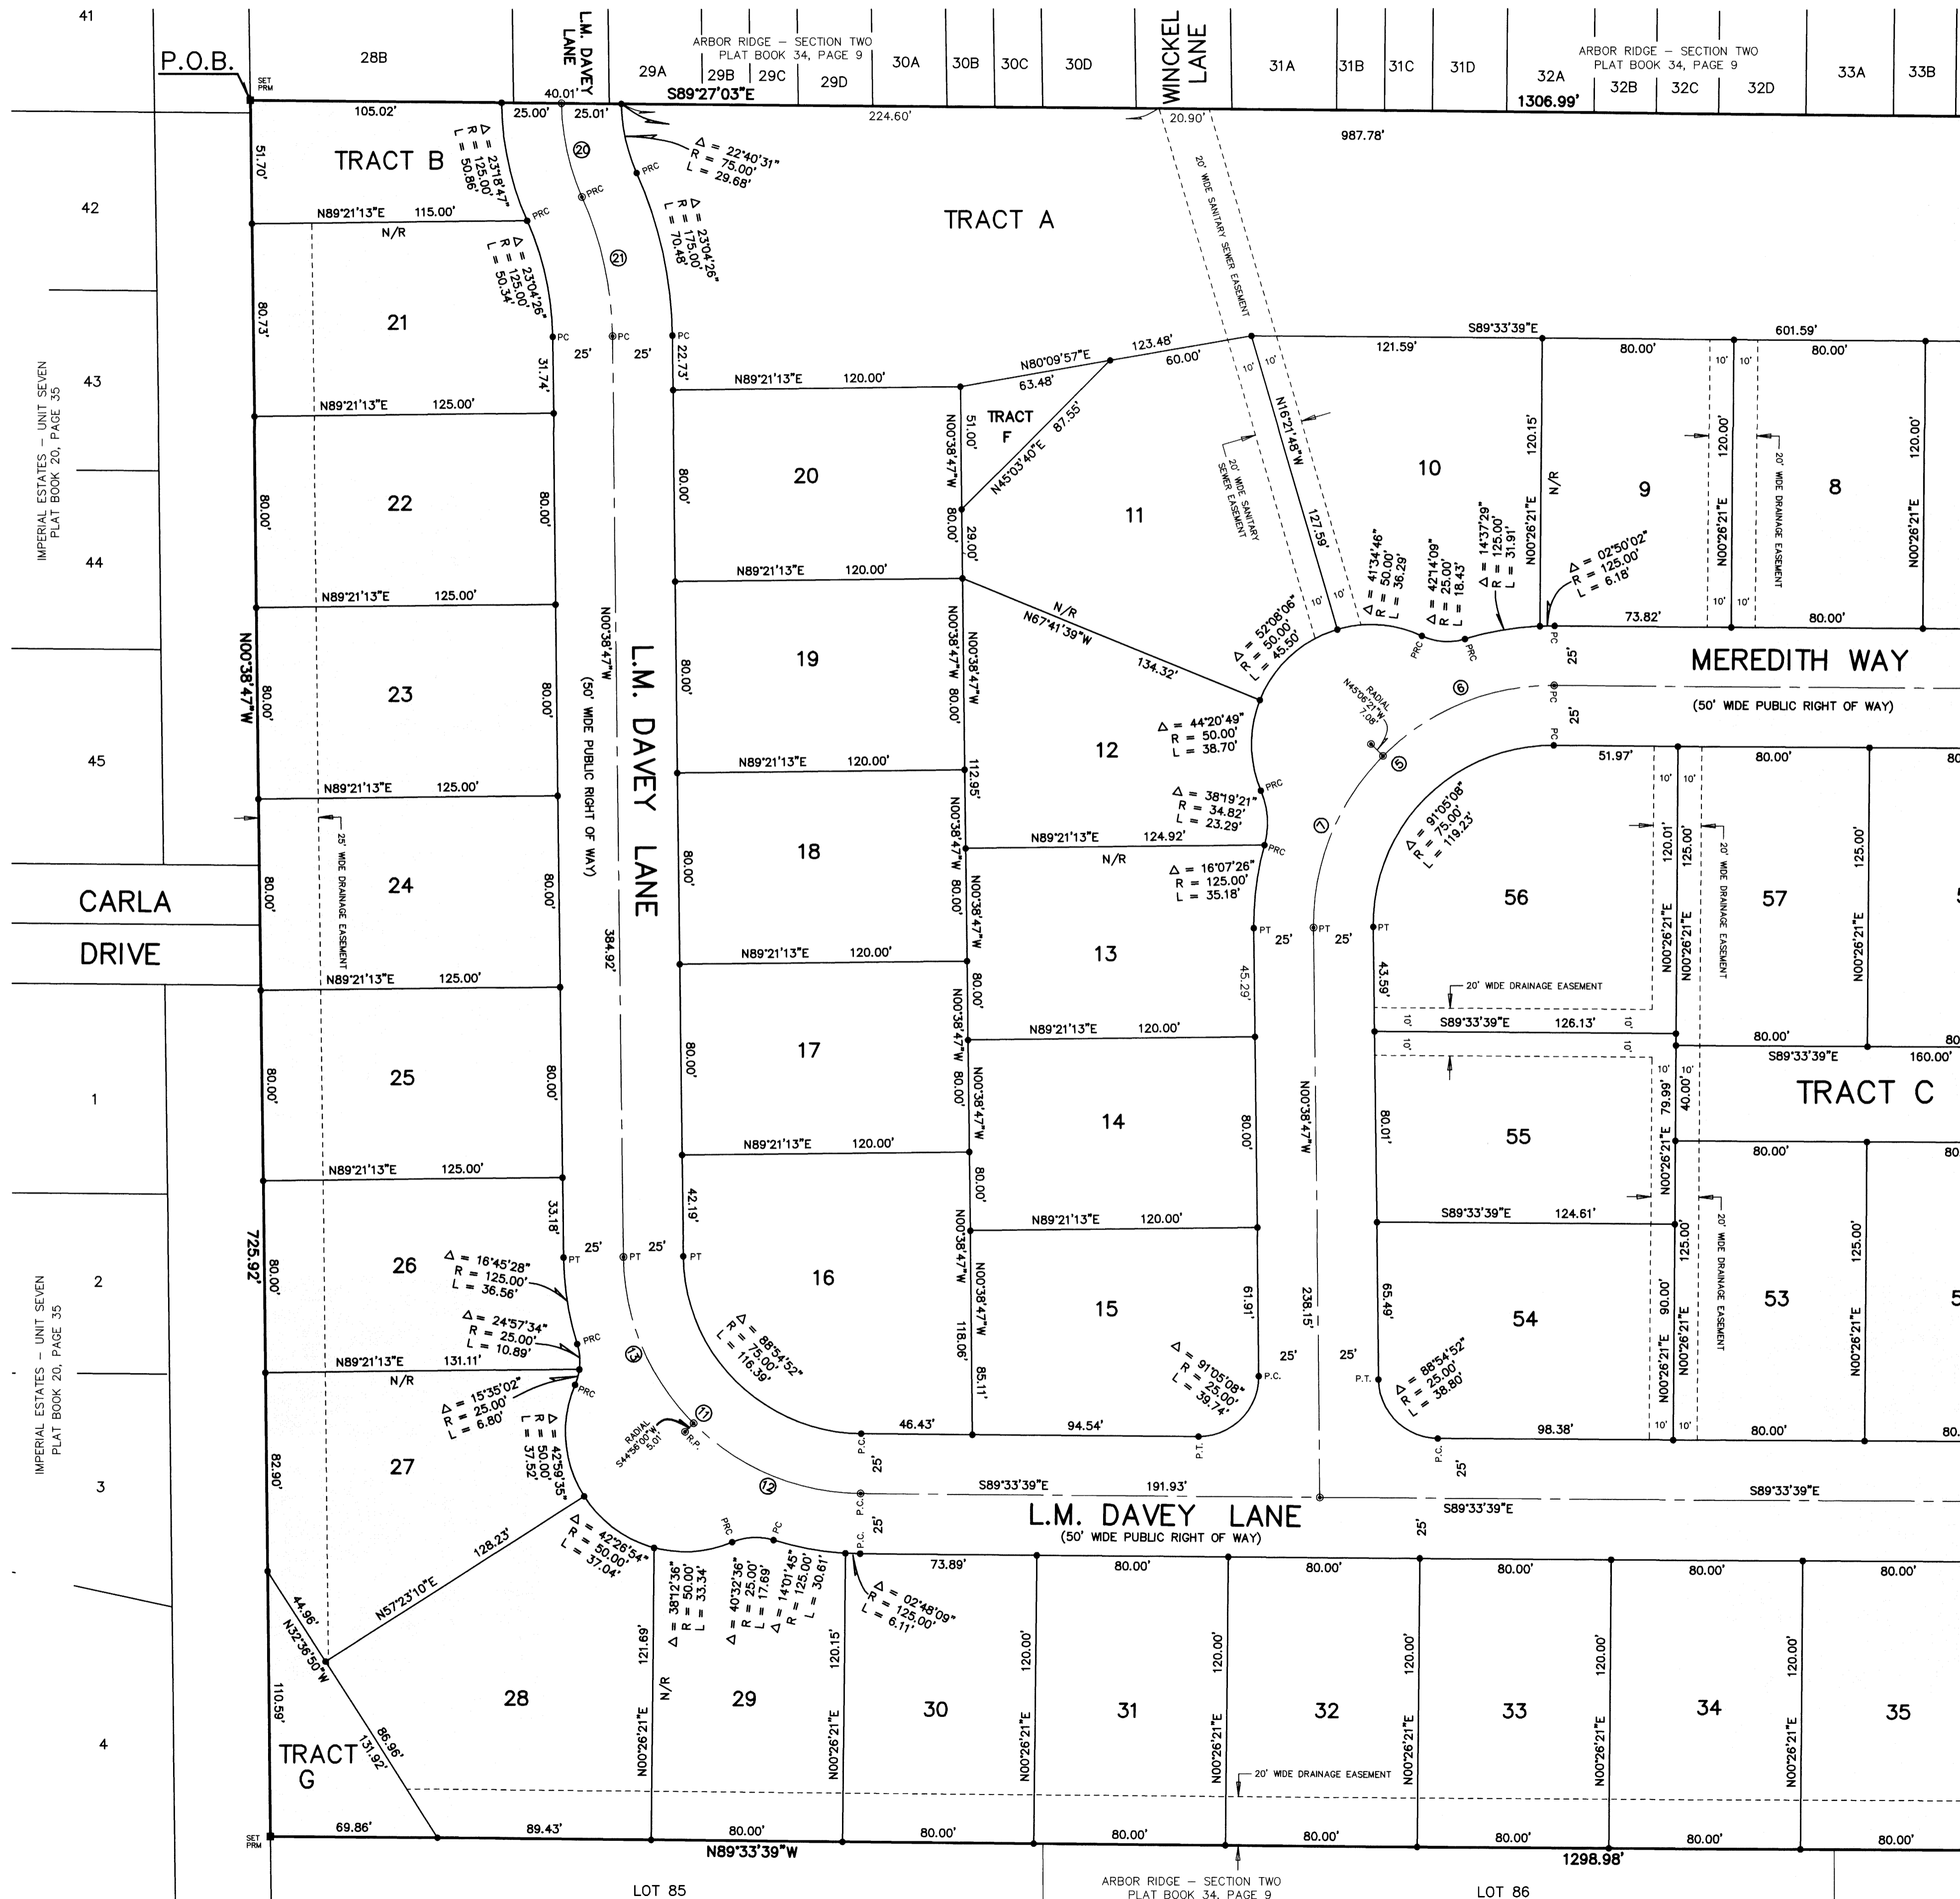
41
P.O.B.
SET PRM
28B
L.M. DAVEY LANE
ARBOR RIDGE – SECTION TWO PLAT BOOK 34, PAGE 9
29A
29B
29C
29D
30A
30B
30C
30D
WINCKEL LANE
31A
31B
31C
31D
32A
ARBOR RIDGE – SECTION TWO PLAT BOOK 34, PAGE 9
32B
32C
32D
33A
33B
40.01'
S89°27'03"E
1306.99'
105.02'
25.00'
25.01'
224.60'
20.90'
987.78'
42
51.70'
TRACT B
$\Delta$ = 23°18'47" R = 125.00' L = 50.86'
20
$\Delta$ = 22°40'31" R = 75.00' L = 29.68'
PRC
PRC
TRACT A
N89°21'13"E 115.00'
N/R
PRC
$\Delta$ = 23°04'26" R = 125.00' L = 50.34'
21
$\Delta$ = 23°04'26" R = 175.00' L = 70.48'
20' WIDE SANITARY SEWER EASEMENT
80.73'
21
PC
PC
PC
25'
25'
22.73'
43
31.74'
N80°09'57"E 123.48'
63.48'
60.00'
S89°33'39"E
601.59'
121.59'
80.00'
80.00'
N89°21'13"E 125.00'
N89°21'13"E 120.00'
10' 10'
10' 10'
TRACT F
51.00'
N45°03'40"E 87.55'
N16°21'48"W
120.15'
120.00'
120.00'
IMPERIAL ESTATES – UNIT SEVEN PLAT BOOK 20, PAGE 35
22
80.00'
80.00'
20
80.00'
N00°38'47"W
80.00'
29.00'
11
20' WIDE SANITARY SEWER EASEMENT
127.59'
10
N/R
9
20' WIDE DRAINAGE EASEMENT
8
44
N00°26'21"E
N00°26'21"E
N00°26'21"E
$\Delta$ = 41°34'46" R = 50.00' L = 36.29'
$\Delta$ = 42°14'09" R = 25.00' L = 18.43'
$\Delta$ = 14°37'29" R = 125.00' L = 31.91'
$\Delta$ = 02°50'02" R = 125.00' L = 6.18'
N89°21'13"E 125.00'
N89°21'13"E 120.00'
N/R
N67°41'39"W
134.32'
$\Delta$ = 52°08'06" R = 50.00' L = 45.50'
10' 10'
10' 10'
73.82'
80.00'
PRC
PRC
PC
25'
MEREDITH WAY
N00°38'47"W
23
80.00'
80.00'
(50' WIDE PUBLIC RIGHT OF WAY)
L.M. DAVEY LANE
19
80.00'
N00°38'47"W 80.00'
RADIAL N45°05'21"W 7.08'
6
PC
25'
(50' WIDE PUBLIC RIGHT OF WAY)
45
$\Delta$ = 44°20'49" R = 50.00' L = 38.70'
12
5
PC
51.97'
80.00'
80
N89°21'13"E 125.00'
N89°21'13"E 120.00'
112.95'
PRC
$\Delta$ = 38°19'21" R = 34.82' L = 23.29'
7
10' 10'
25' WIDE DRAINAGE EASEMENT
18
80.00'
N00°38'47"W 80.00'
N89°21'13"E 124.92'
N/R
PRC
$\Delta$ = 16°07'26" R = 125.00' L = 35.18'
$\Delta$ = 91°05'08" R = 75.00' L = 119.23'
120.01'
125.00'
20' WIDE DRAINAGE EASEMENT
125.00'
CARLA
24
80.00'
80.00'
384.92'
56
57
DRIVE
80.00'
PT
25'
PT
25'
PT
N00°26'21"E
N00°26'21"E
N00°26'21"E
N89°21'13"E 125.00'
N89°21'13"E 120.00'
13
45.29'
43.59'
20' WIDE DRAINAGE EASEMENT
N00°38'47"W 80.00'
10'
S89°33'39"E
126.13'
10'
80.00'
80
25
80.00'
80.00'
17
80.00'
N89°21'13"E 120.00'
10'
10'
S89°33'39"E
160.00'
1
N00°38'47"W 80.00'
N00°38'47"W
10'
10'
79.99'
40.00'
TRACT C
14
80.00'
80.01'
55
N89°21'13"E 125.00'
N89°21'13"E 120.00'
80.00'
80
N00°26'21"E
80.00'
N00°38'47"W
S89°33'39"E 124.61'
33.18'
42.19'
N89°21'13"E 120.00'
125.00'
20' WIDE DRAINAGE EASEMENT
125.00'
725.92'
26
80.00'
PT
25'
PT
25'
PT
16
N00°38'47"W
2
$\Delta$ = 16°45'28" R = 125.00' L = 36.56'
15
61.91'
238.15'
65.49'
54
90.00'
53
5
IMPERIAL ESTATES – UNIT SEVEN PLAT BOOK 20, PAGE 35
$\Delta$ = 24°57'34" R = 25.00' L = 10.89'
PRC
$\Delta$ = 88°54'52" R = 75.00' L = 116.39'
118.06'
$\Delta$ = 91°05'08" R = 25.00' L = 39.74'
25'
25'
$\Delta$ = 88°54'52" R = 25.00' L = 38.80'
N00°26'21"E
N00°26'21"E
N00°26'21"E
N89°21'13"E 131.11'
N/R
13
85.11'
P.C.
P.T.
PRC
$\Delta$ = 15°35'02" R = 25.00' L = 6.80'
R = 50.00' L = 37.52'
$\Delta$ = 42°59'35"
RADIAL S44°56'00"W 5.01'
11
R.P.
46.43'
94.54'
P.T.
98.38'
10' 10'
80.00'
80.
3
82.90'
27
12
P.C.
25'
P.C.
25'
S89°33'39"E 191.93'
S89°33'39"E
S89°33'39"E
L.M. DAVEY LANE
(50' WIDE PUBLIC RIGHT OF WAY)
25'
$\Delta$ = 42°26'54" R = 50.00' L = 37.04'
PRC
PC
P.C.
25'
73.89'
80.00'
80.00'
80.00'
80.00'
80.00'
128.23'
$\Delta$ = 38°12'36" R = 50.00' L = 33.34'
$\Delta$ = 40°32'36" R = 25.00' L = 17.69'
$\Delta$ = 14°01'45" R = 125.00' L = 30.61'
$\Delta$ = 02°48'09" R = 125.00' L = 6.11'
44.96'
N57°23'10"E
N32°36'50"W
121.69'
120.15'
120.00'
120.00'
120.00'
120.00'
120.00'
N/R
28
29
30
31
32
33
34
35
110.59'
4
N00°26'21"E
N00°26'21"E
N00°26'21"E
N00°26'21"E
N00°26'21"E
N00°26'21"E
N00°26'21"E
TRACT G
131.92'
86.96'
20' WIDE DRAINAGE EASEMENT
SET PRM
69.86'
89.43'
80.00'
80.00'
80.00'
80.00'
80.00'
80.00'
80.00'
N89°33'39"W
1298.98'
LOT 85
ARBOR RIDGE – SECTION TWO PLAT BOOK 34, PAGE 9
LOT 86